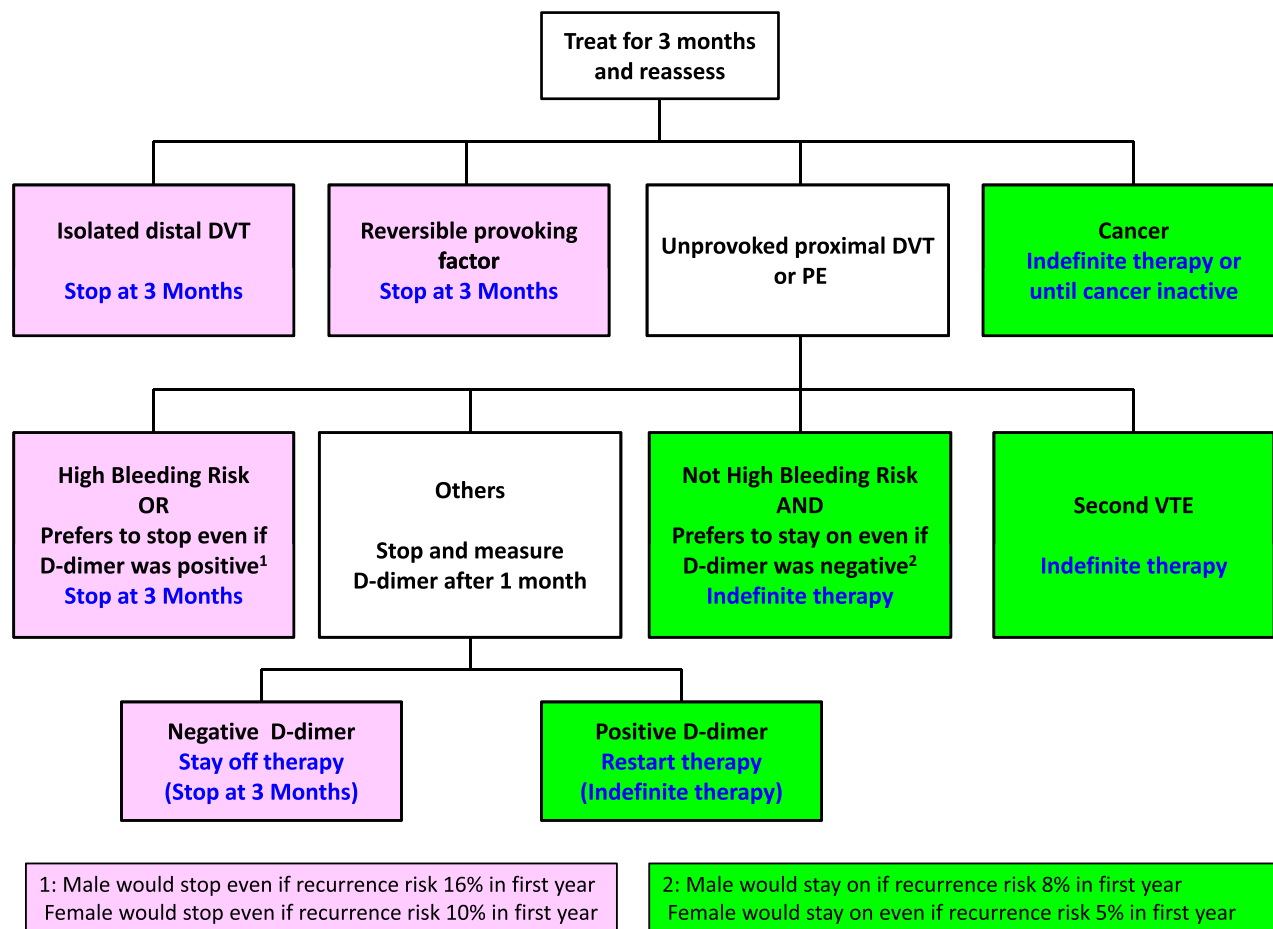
Treat for 3 months and reassess

Isolated distal DVT

Stop at 3 Months

Reversible provoking factor
Stop at 3 Months

Unprovoked proximal DVT or PE

Cancer
Indefinite therapy or until cancer inactive

High Bleeding Risk
OR
Prefers to stop even if D-dimer was positive$^1$
Stop at 3 Months

Others

Stop and measure D-dimer after 1 month

Not High Bleeding Risk
AND
Prefers to stay on even if D-dimer was negative$^2$
Indefinite therapy

Second VTE

Indefinite therapy

Negative D-dimer
Stay off therapy
(Stop at 3 Months)

Positive D-dimer
Restart therapy
(Indefinite therapy)

1: Male would stop even if recurrence risk 16% in first year
Female would stop even if recurrence risk 10% in first year

2: Male would stay on if recurrence risk 8% in first year
Female would stay on even if recurrence risk 5% in first year